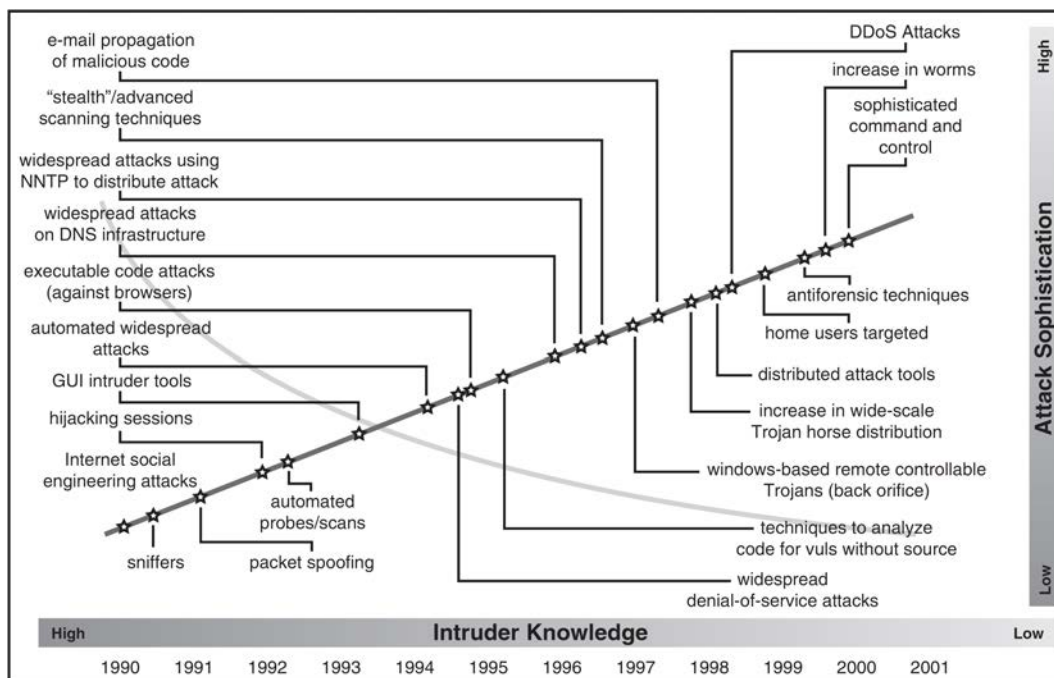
e-mail propagation of malicious code

"stealth"/advanced scanning techniques

widespread attacks using NNTP to distribute attack

widespread attacks on DNS infrastructure

executable code attacks (against browsers)

automated widespread attacks

GUI intruder tools

hijacking sessions

Internet social engineering attacks

sniffers

packet spoofing

automated probes/scans

DDoS Attacks

increase in worms

sophisticated command and control

antiforensic techniques

home users targeted

distributed attack tools

increase in wide-scale Trojan horse distribution

windows-based remote controllable Trojans (back orifice)

techniques to analyze code for vuls without source

widespread denial-of-service attacks

High

Attack Sophistication

Low

High

Intruder Knowledge

Low

1990 1991 1992 1993 1994 1995 1996 1997 1998 1999 2000 2001